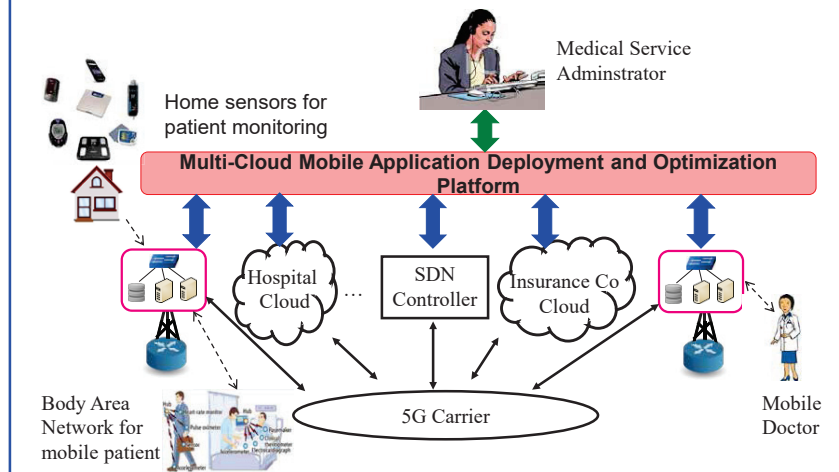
Medical Service Adminstrator

Home sensors for patient monitoring

Multi-Cloud Mobile Application Deployment and Optimization Platform

Hospital Cloud

...

SDN Controller

Insurance Co Cloud

5G Carrier

Body Area Network for mobile patient

Mobile Doctor